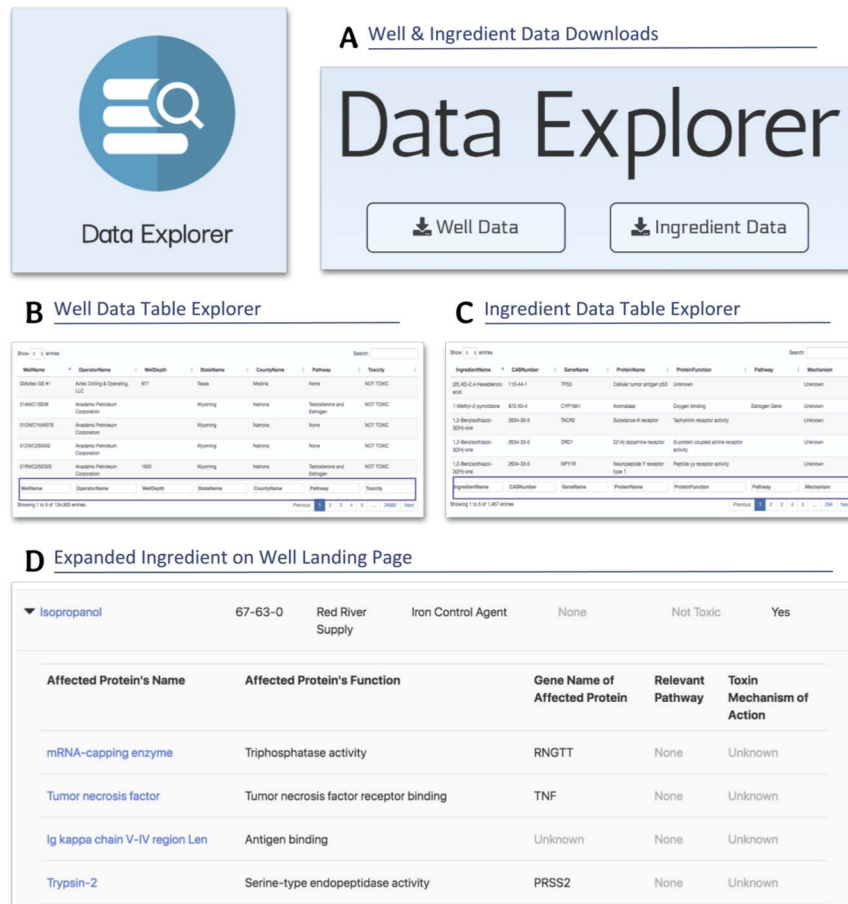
Data Explorer

A Well & Ingredient Data Downloads

Data Explorer

Well Data

Ingredient Data

B Well Data Table Explorer

Show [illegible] entries

Search:

| WellName | OperatorName | WellDepth | StateName | CountyName | Pathway | Toxicity |
|---|---|---|---|---|---|---|
| 00Aztec-GE #1 | Aztec Drilling & Operating, LLC | 877 | Texas | Medina | None | NOT TOXIC |
| 01AWC1SE06 | Anadarko Petroleum Corporation | | Wyoming | Natrona | Testosterone and Estrogen | NOT TOXIC |
| 01DWC1NW07E | Anadarko Petroleum Corporation | | Wyoming | Natrona | None | NOT TOXIC |
| 01DWC2SW02 | Anadarko Petroleum Corporation | | Wyoming | Natrona | None | NOT TOXIC |
| 01RWC2SE02S | Anadarko Petroleum Corporation | 1800 | Wyoming | Natrona | Testosterone and Estrogen | NOT TOXIC |
| WellName | OperatorName | WellDepth | StateName | CountyName | Pathway | Toxicity |

Showing 1 to 5 of 134,800 entries

Previous 1 2 3 4 5 ... 26960 Next

C Ingredient Data Table Explorer

Show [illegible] entries

Search:

| IngredientName | CASNumber | GeneName | ProteinName | ProteinFunction | Pathway | Mechanism |
|---|---|---|---|---|---|---|
| (2E,4E)-2,4-Hexadienoic acid | 110-44-1 | TP53 | Cellular tumor antigen p53 | Unknown | | Unknown |
| 1-Methyl-2-pyrrolidone | 872-50-4 | CYP19A1 | Aromatase | Oxygen binding | Estrogen Gene | Unknown |
| 1,2-Benzisothiazol-3(2H)-one | 2634-33-5 | TACR2 | Substance-K receptor | Tachykinin receptor activity | | Unknown |
| 1,2-Benzisothiazol-3(2H)-one | 2634-33-5 | DRD1 | D(1A) dopamine receptor | G-protein coupled amine receptor activity | | Unknown |
| 1,2-Benzisothiazol-3(2H)-one | 2634-33-5 | NPY1R | Neuropeptide Y receptor type 1 | Peptide yy receptor activity | | Unknown |
| IngredientName | CASNumber | GeneName | ProteinName | ProteinFunction | Pathway | Mechanism |

Showing 1 to 5 of 1,467 entries

Previous 1 2 3 4 5 ... 294 Next

D Expanded Ingredient on Well Landing Page

Isopropanol 67-63-0 Red River Supply Iron Control Agent None Not Toxic Yes

| Affected Protein's Name | Affected Protein's Function | Gene Name of Affected Protein | Relevant Pathway | Toxin Mechanism of Action |
|---|---|---|---|---|
| mRNA-capping enzyme | Triphosphatase activity | RNGTT | None | Unknown |
| Tumor necrosis factor | Tumor necrosis factor receptor binding | TNF | None | Unknown |
| Ig kappa chain V-IV region Len | Antigen binding | Unknown | None | Unknown |
| Trypsin-2 | Serine-type endopeptidase activity | PRSS2 | None | Unknown |